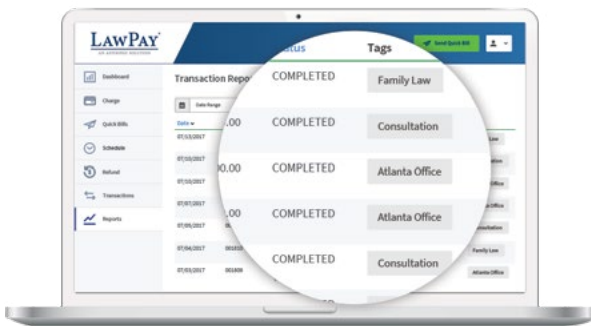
LawPay

Send Quick Bill

Dashboard
Charge
Quick Bills
Schedule
Refund
Transactions
Reports

Transaction Repo

Date Range

Date

07/13/2017
07/10/2017
07/10/2017
07/07/2017
07/05/2017
07/04/2017
07/03/2017

atus	Tags

COMPLETED	Family Law
.00	COMPLETED	Consultation
00.00	COMPLETED	Atlanta Office
.00	COMPLETED	Atlanta Office
COMPLETED	Consultation

Law
ltation
Office
Office
nsultation
Family Law
Atlanta Office